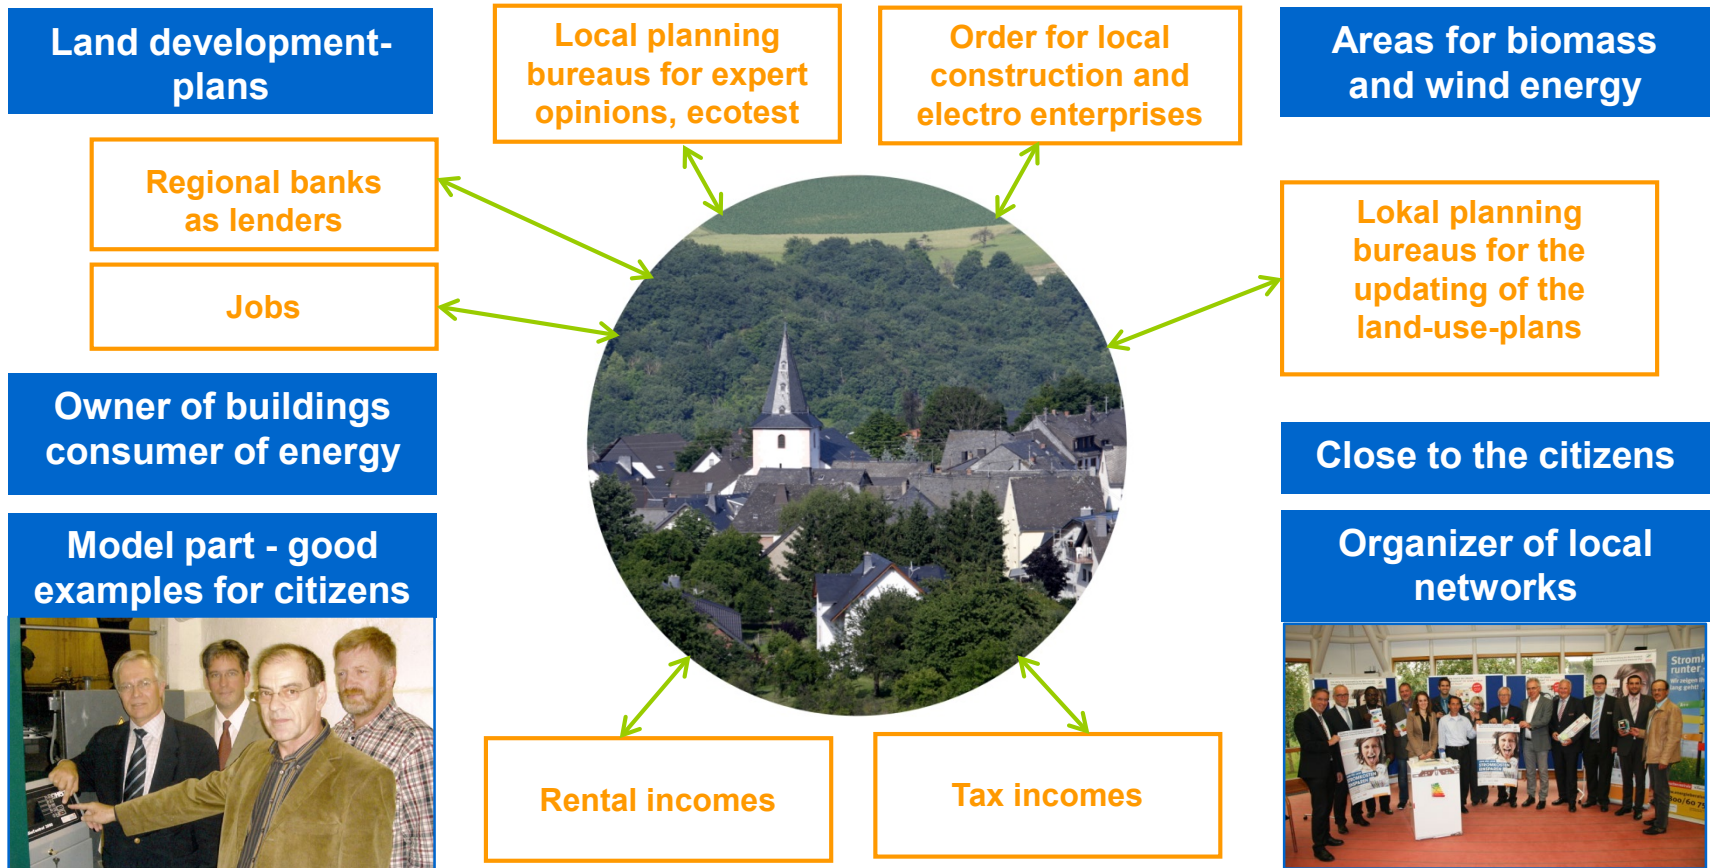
Land development-plans

Local planning bureaus for expert opinions, ecotest

Order for local construction and electro enterprises

Areas for biomass and wind energy

Regional banks as lenders

Jobs

Lokal planning bureaus for the updating of the land-use-plans

Owner of buildings consumer of energy

Close to the citizens

Model part - good examples for citizens

Organizer of local networks

Strom runter

Rental incomes

Tax incomes